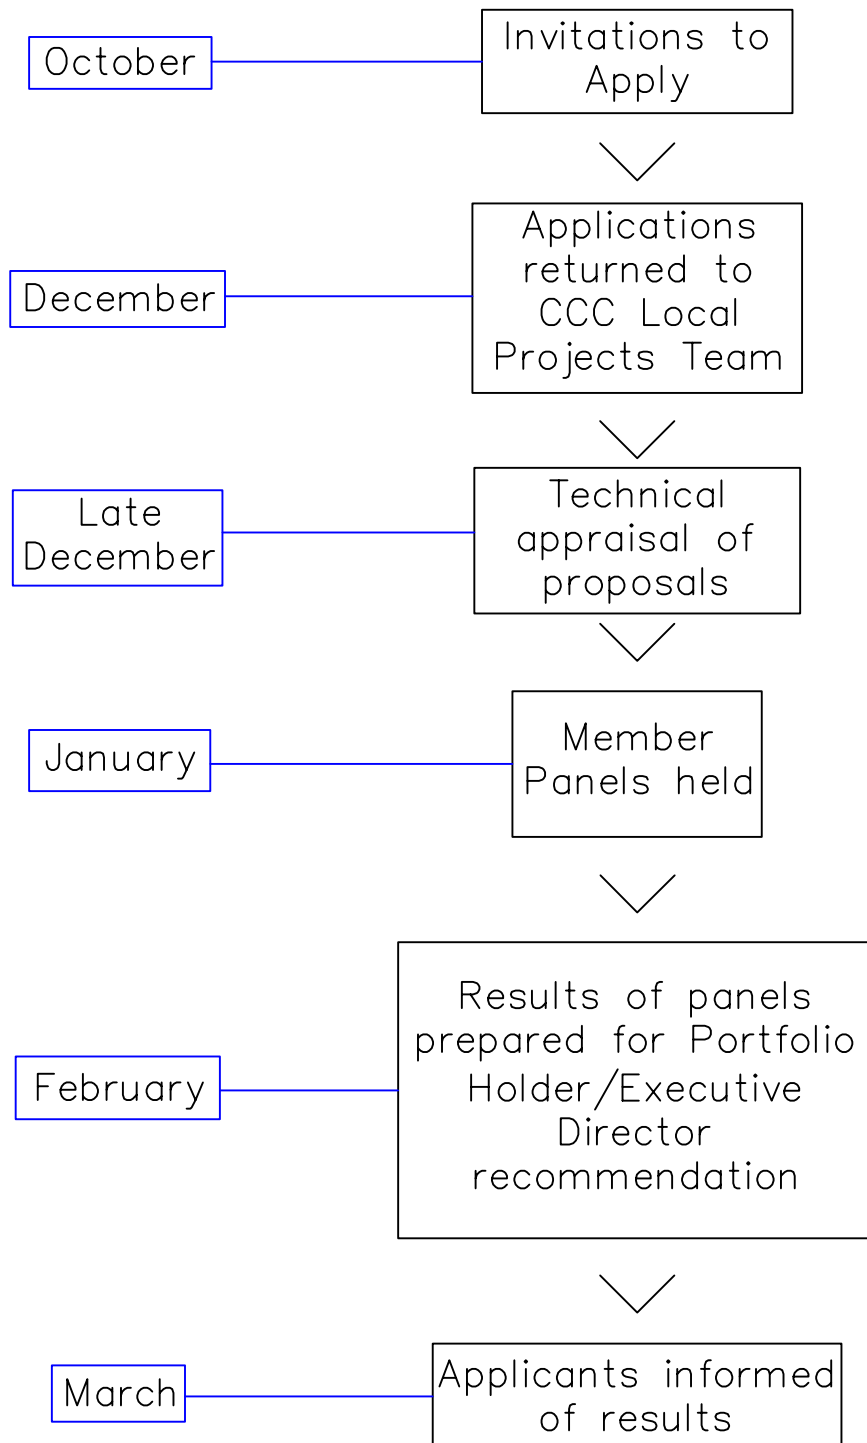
October

Invitations to Apply

December

Applications returned to CCC Local Projects Team

Late December

Technical appraisal of proposals

January

Member Panels held

February

Results of panels prepared for Portfolio Holder/Executive Director recommendation

March

Applicants informed of results